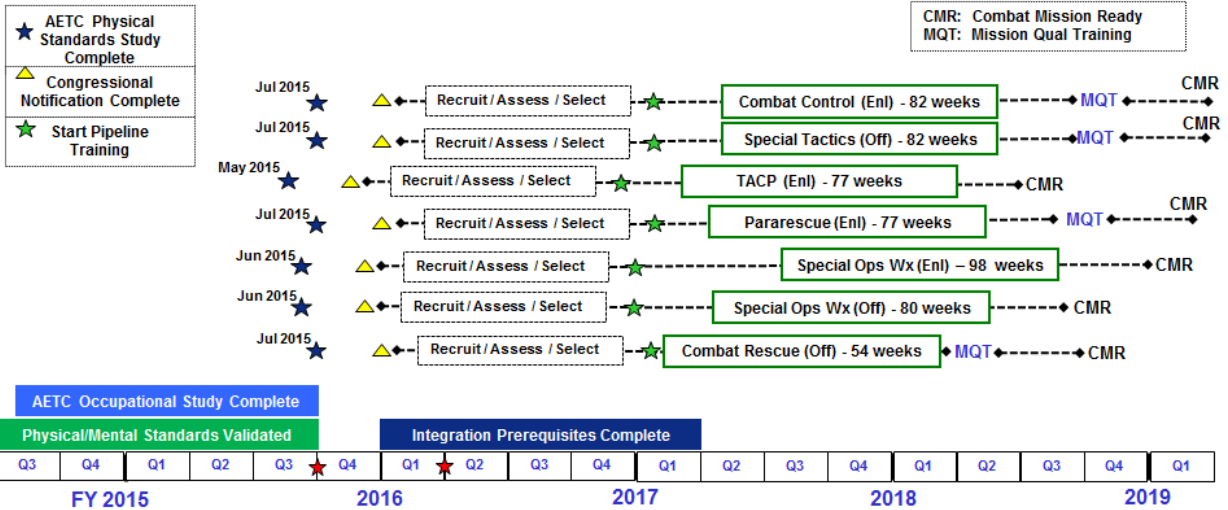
AETC Physical Standards Study Complete

Congressional Notification Complete

Start Pipeline Training

CMR: Combat Mission Ready
MQT: Mission Qual Training

Jul 2015 Recruit / Assess / Select Combat Control (Enl) - 82 weeks MQT CMR

Jul 2015 Recruit / Assess / Select Special Tactics (Off) - 82 weeks MQT CMR

May 2015 Recruit / Assess / Select TACP (Enl) - 77 weeks CMR

Jul 2015 Recruit / Assess / Select Pararescue (Enl) - 77 weeks MQT CMR

Jun 2015 Recruit / Assess / Select Special Ops Wx (Enl) – 98 weeks CMR

Jun 2015 Recruit / Assess / Select Special Ops Wx (Off) - 80 weeks CMR

Jul 2015 Recruit / Assess / Select Combat Rescue (Off) - 54 weeks MQT CMR

AETC Occupational Study Complete

Physical/Mental Standards Validated

Integration Prerequisites Complete

| Q3 | Q4 | Q1 | Q2 | Q3 | Q4 | Q1 | Q2 | Q3 | Q4 | Q1 | Q2 | Q3 | Q4 | Q1 | Q2 | Q3 | Q4 | Q1 |
|---|---|---|---|---|---|---|---|---|---|---|---|---|---|---|---|---|---|---|

FY 2015 2016 2017 2018 2019